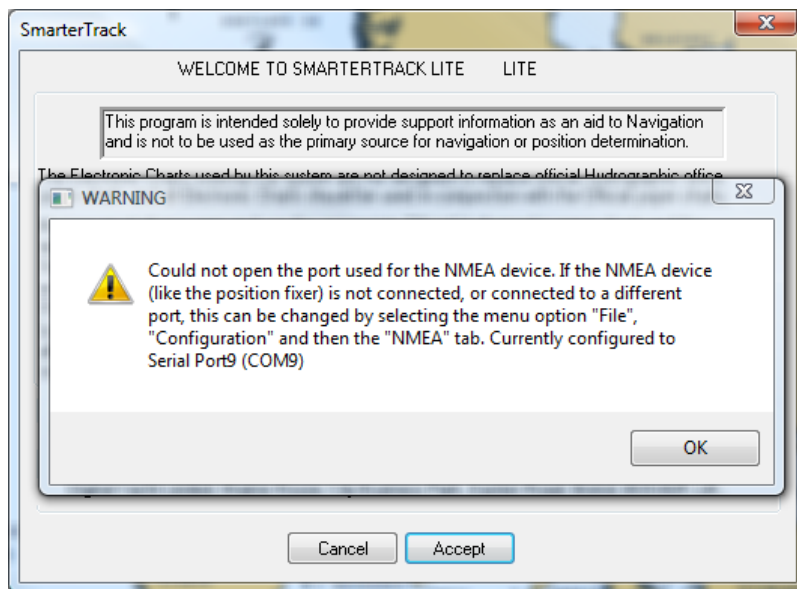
SmarterTrack

WELCOME TO SMARTERTRACK LITE LITE

This program is intended solely to provide support information as an aid to Navigation and is not to be used as the primary source for navigation or position determination.

The Electronic Charts used by this system are not designed to replace official Hydrographic office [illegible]

WARNING

Could not open the port used for the NMEA device. If the NMEA device (like the position fixer) is not connected, or connected to a different port, this can be changed by selecting the menu option "File", "Configuration" and then the "NMEA" tab. Currently configured to Serial Port9 (COM9)

OK

Cancel

Accept